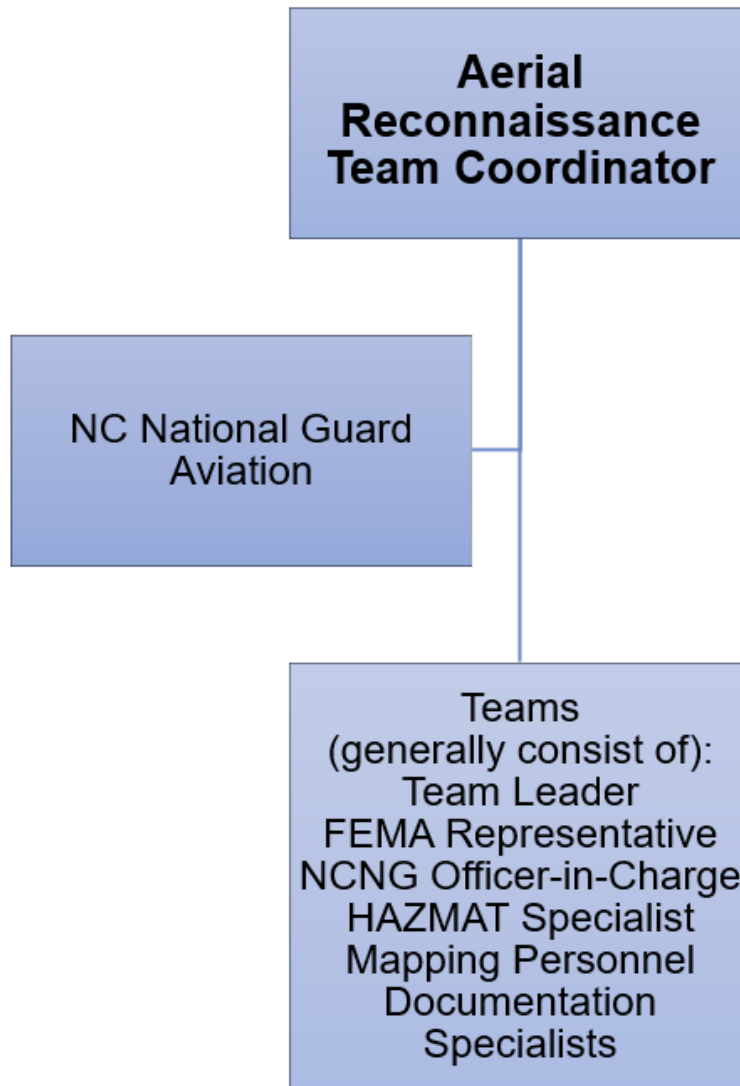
Aerial Reconnaissance Team Coordinator

NC National Guard Aviation

Teams
(generally consist of):
Team Leader
FEMA Representative
NCNG Officer-in-Charge
HAZMAT Specialist
Mapping Personnel
Documentation Specialists